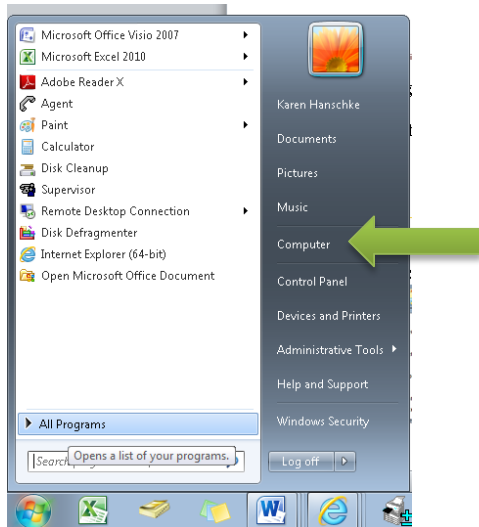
Microsoft Office Visio 2007
Microsoft Excel 2010
Adobe Reader X
Agent
Paint
Calculator
Disk Cleanup
Supervisor
Remote Desktop Connection
Disk Defragmenter
Internet Explorer (64-bit)
Open Microsoft Office Document

All Programs
Search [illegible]
Opens a list of your programs.

Karen Hanschke
Documents
Pictures
Music
Computer
Control Panel
Devices and Printers
Administrative Tools
Help and Support
Windows Security
Log off